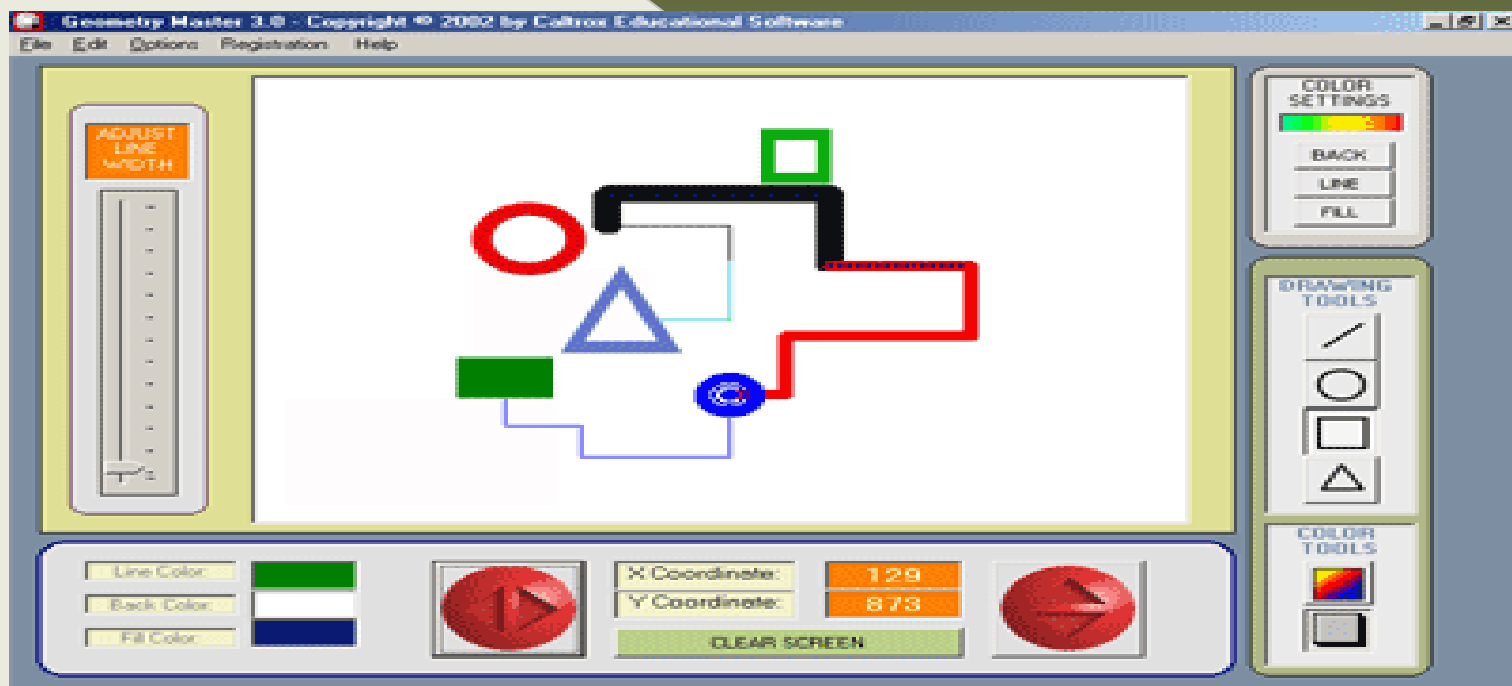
Geometry Master 3.0 - Copyright © 2002 by Caltrox Educational Software

File Edit Options Registration Help

ADJUST LINE WIDTH

COLOR SETTINGS

BACK

LINE

FILL

DRAWING TOOLS

COLOR TOOLS

Line Color:

Back Color:

Fill Color:

X Coordinate:

Y Coordinate:

129

873

CLEAR SCREEN